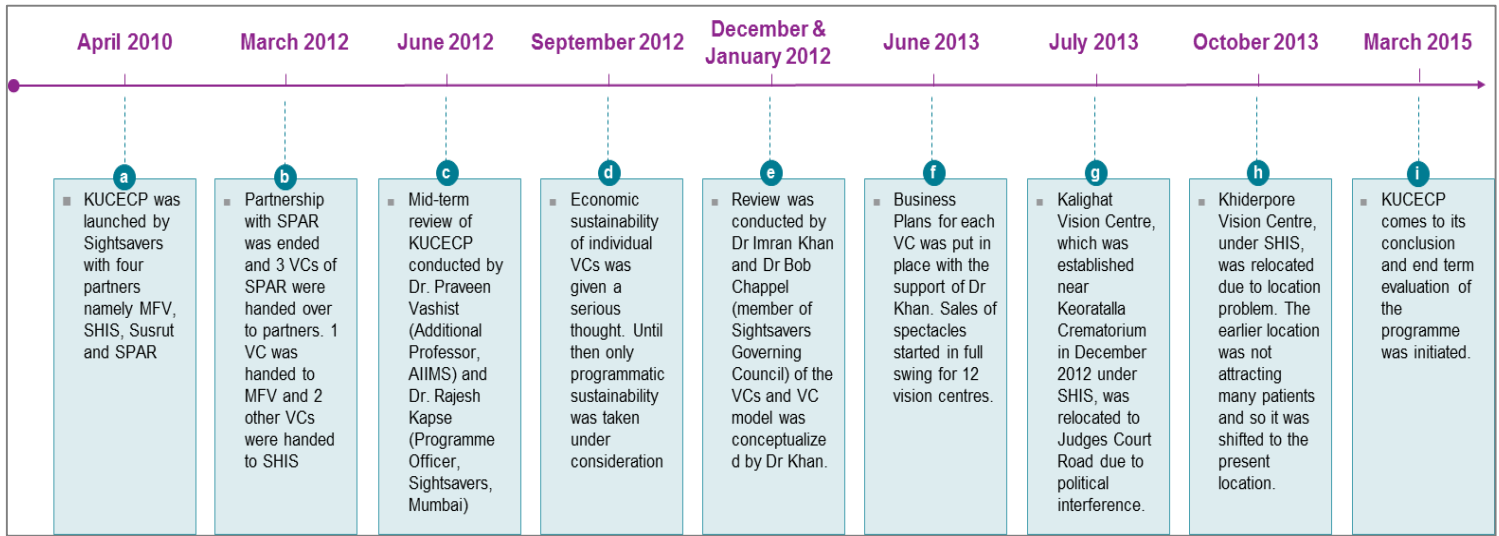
April 2010

March 2012

June 2012

September 2012

December & January 2012

June 2013

July 2013

October 2013

March 2015

a

▪ KUCECP was launched by Sightsavers with four partners namely MFV, SHIS, Susrut and SPAR

b

▪ Partnership with SPAR was ended and 3 VCs of SPAR were handed over to partners. 1 VC was handed to MFV and 2 other VCs were handed to SHIS

c

▪ Mid-term review of KUCECP conducted by Dr. Praveen Vashist (Additional Professor, AIIMS) and Dr. Rajesh Kapse (Programme Officer, Sightsavers, Mumbai)

d

▪ Economic sustainability of individual VCs was given a serious thought. Until then only programmatic sustainability was taken under consideration

e

▪ Review was conducted by Dr Imran Khan and Dr Bob Chappel (member of Sightsavers Governing Council) of the VCs and VC model was conceptualize d by Dr Khan.

f

▪ Business Plans for each VC was put in place with the support of Dr Khan. Sales of spectacles started in full swing for 12 vision centres.

g

▪ Kalighat Vision Centre, which was established near Keoratalla Crematorium in December 2012 under SHIS, was relocated to Judges Court Road due to political interference.

h

▪ Khiderpore Vision Centre, under SHIS, was relocated due to location problem. The earlier location was not attracting many patients and so it was shifted to the present location.

i

▪ KUCECP comes to its conclusion and end term evaluation of the programme was initiated.